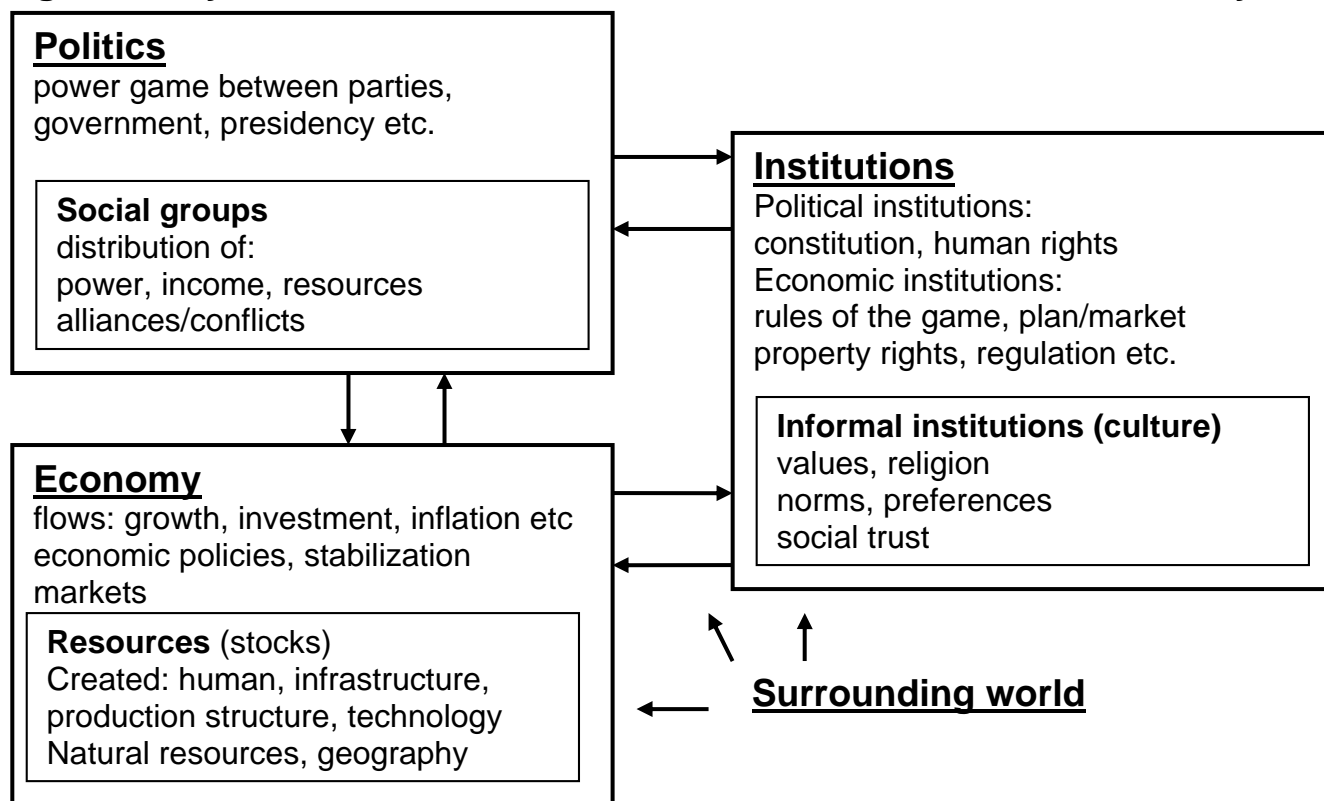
**Politics**
power game between parties, government, presidency etc.

**Social groups**
distribution of:
power, income, resources
alliances/conflicts

**Institutions**
Political institutions:
constitution, human rights
Economic institutions:
rules of the game, plan/market
property rights, regulation etc.

**Informal institutions (culture)**
values, religion
norms, preferences
social trust

**Economy**
flows: growth, investment, inflation etc
economic policies, stabilization
markets

**Resources** (stocks)
Created: human, infrastructure, production structure, technology
Natural resources, geography

**Surrounding world**